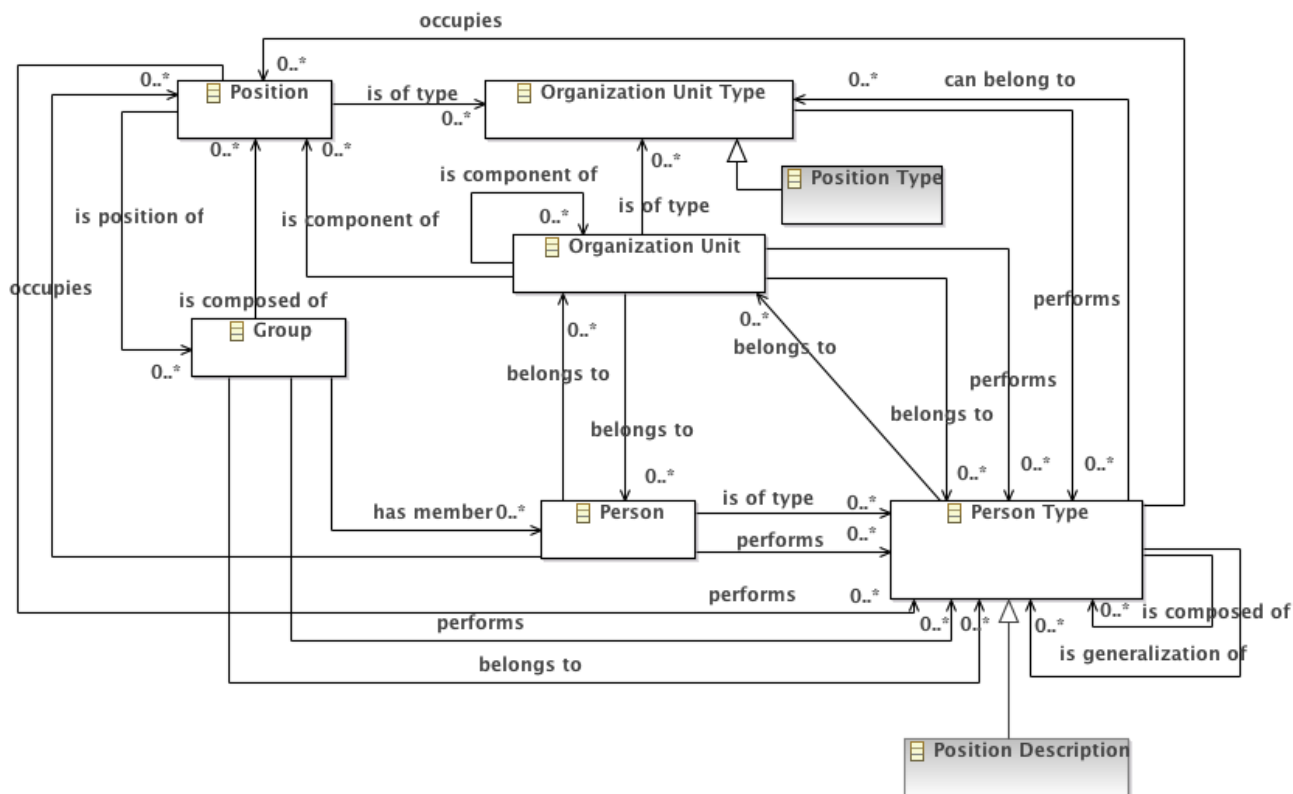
occupies
0..*
0..*
Position
is of type
0..*
Organization Unit Type
0..*
can belong to
0..*
0..*
0..*
is component of
is of type
Position Type
is position of
0..*
is component of
Organization Unit
occupies
is composed of
performs
Group
0..*
0..*
0..*
belongs to
belongs to
performs
belongs to
belongs to
0..*
0..*
0..*
0..*
has member
0..*
Person
is of type
0..*
Person Type
performs
0..*
performs
0..*
performs
0..*
0..*
0..*
is composed of
0..*
is generalization of
belongs to
Position Description